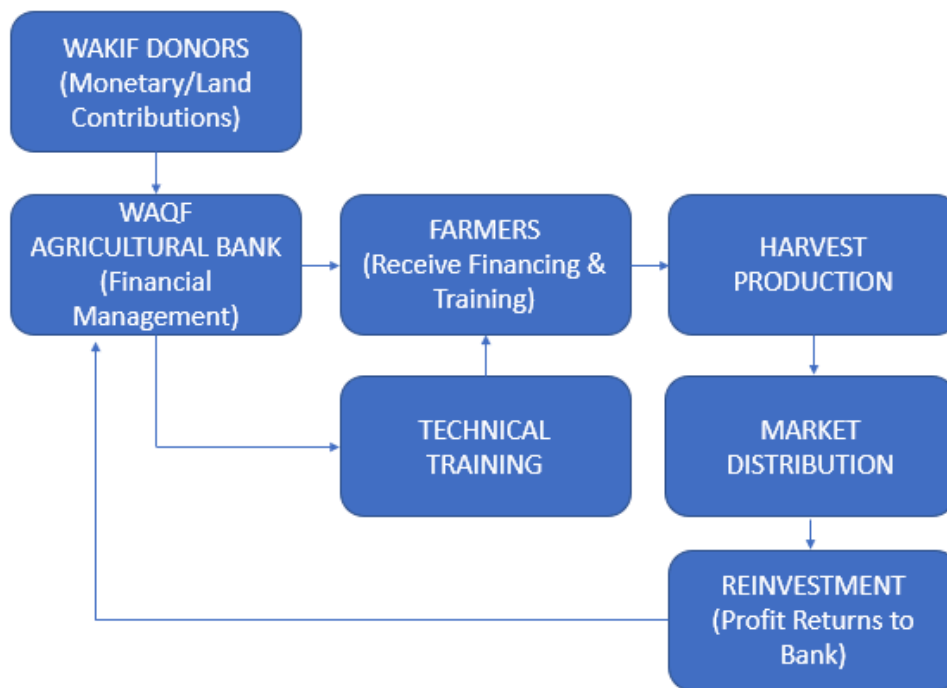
WAKIF DONORS (Monetary/Land Contributions)

WAQF AGRICULTURAL BANK (Financial Management)

FARMERS (Receive Financing & Training)

HARVEST PRODUCTION

TECHNICAL TRAINING

MARKET DISTRIBUTION

REINVESTMENT (Profit Returns to Bank)